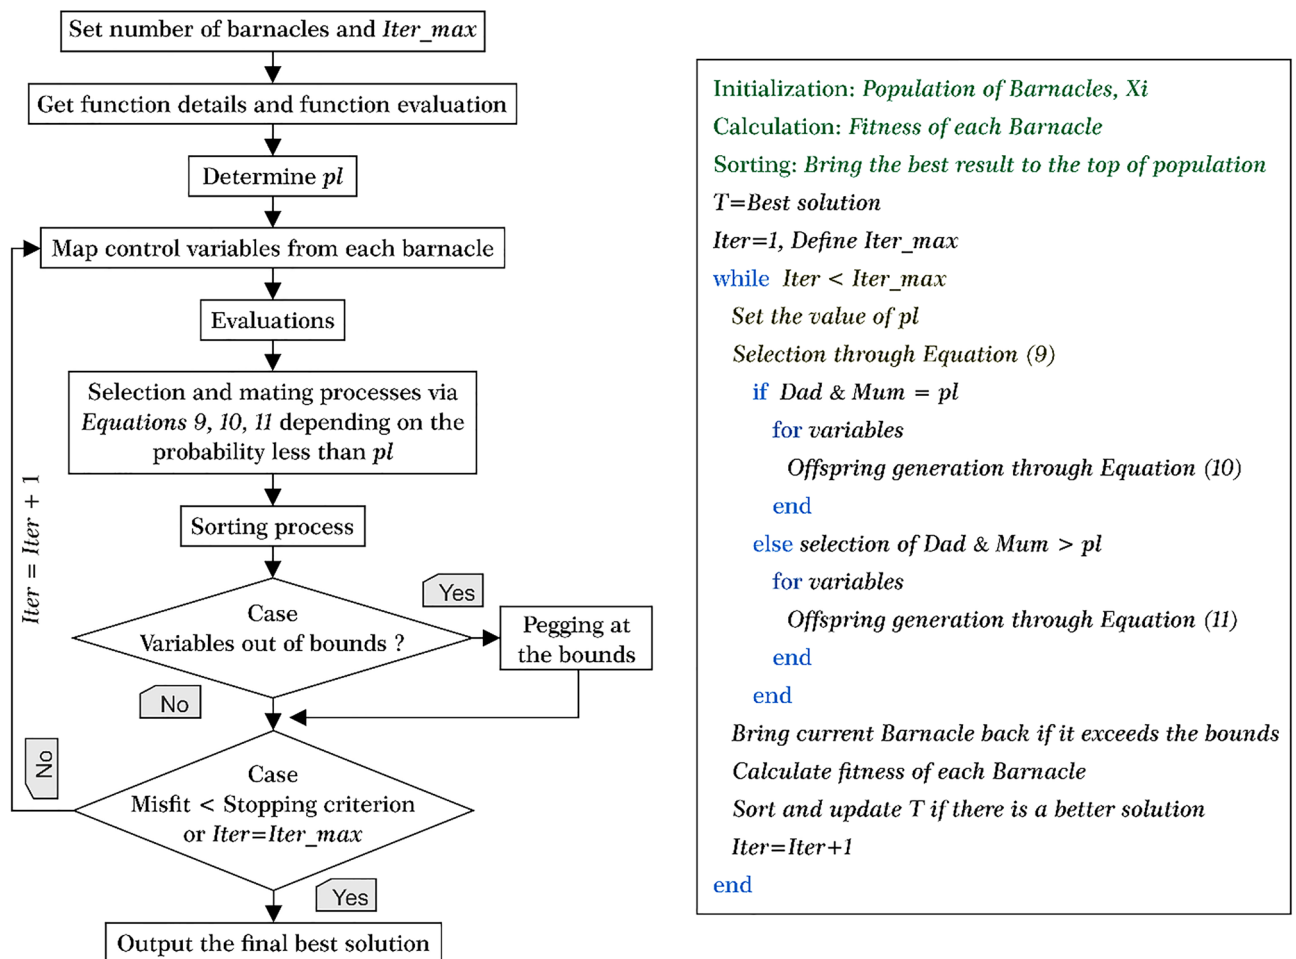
Set number of barnacles and Iter_max

Get function details and function evaluation

Determine pl

Map control variables from each barnacle

Evaluations

Selection and mating processes via Equations 9, 10, 11 depending on the probability less than pl

Sorting process

Case
Variables out of bounds ?

Yes

Pegging at the bounds

No

Case
Misfit < Stopping criterion or Iter=Iter_max

No

Iter = Iter + 1

Yes

Output the final best solution

Initialization: Population of Barnacles, Xi
Calculation: Fitness of each Barnacle
Sorting: Bring the best result to the top of population
T=Best solution
Iter=1, Define Iter_max
while Iter < Iter_max
Set the value of pl
Selection through Equation (9)
if Dad & Mum = pl
for variables
Offspring generation through Equation (10)
end
else selection of Dad & Mum > pl
for variables
Offspring generation through Equation (11)
end
end
Bring current Barnacle back if it exceeds the bounds
Calculate fitness of each Barnacle
Sort and update T if there is a better solution
Iter=Iter+1
end